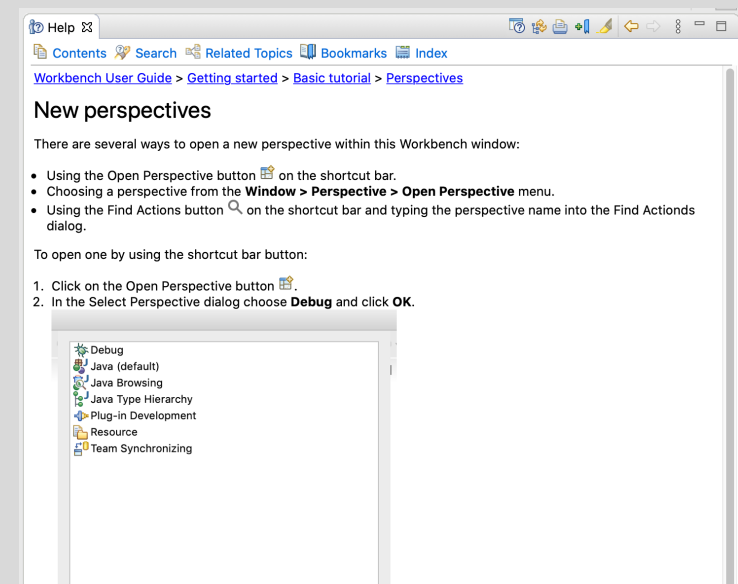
Help

Contents Search Related Topics Bookmarks Index

Workbench User Guide > Getting started > Basic tutorial > Perspectives

New perspectives

There are several ways to open a new perspective within this Workbench window:

- Using the Open Perspective button on the shortcut bar.
- Choosing a perspective from the **Window > Perspective > Open Perspective** menu.
- Using the Find Actions button on the shortcut bar and typing the perspective name into the Find Actionds dialog.

To open one by using the shortcut bar button:

1. Click on the Open Perspective button .
2. In the Select Perspective dialog choose **Debug** and click **OK**.

Debug
Java (default)
Java Browsing
Java Type Hierarchy
Plug-in Development
Resource
Team Synchronizing